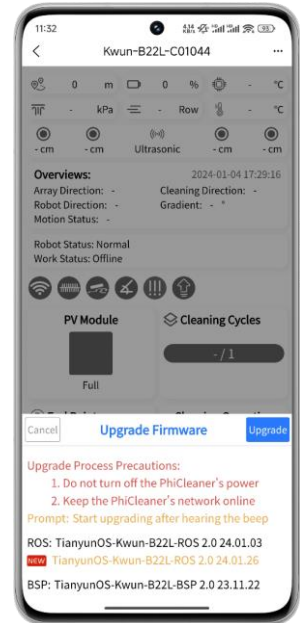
11:32

Kwun-B22L-C01044

0 m 0 % - °C

- kPa - Row - °C

- cm - cm Ultrasonic - cm - cm

Overviews: 2024-01-04 17:29:16
Array Direction: - Cleaning Direction: -
Robot Direction: - Gradient: - °
Motion Status: -

Robot Status: Normal
Work Status: Offline

PV Module

Full

Cleaning Cycles

- / 1

Cancel Upgrade Firmware Upgrade

Upgrade Process Precautions:
1. Do not turn off the PhiCleaner's power
2. Keep the PhiCleaner's network online
Prompt: Start upgrading after hearing the beep

ROS: TianyunOS-Kwun-B22L-ROS 2.0 24.01.03
NEW TianyunOS-Kwun-B22L-ROS 2.0 24.01.26

BSP: TianyunOS-Kwun-B22L-BSP 2.0 23.11.22